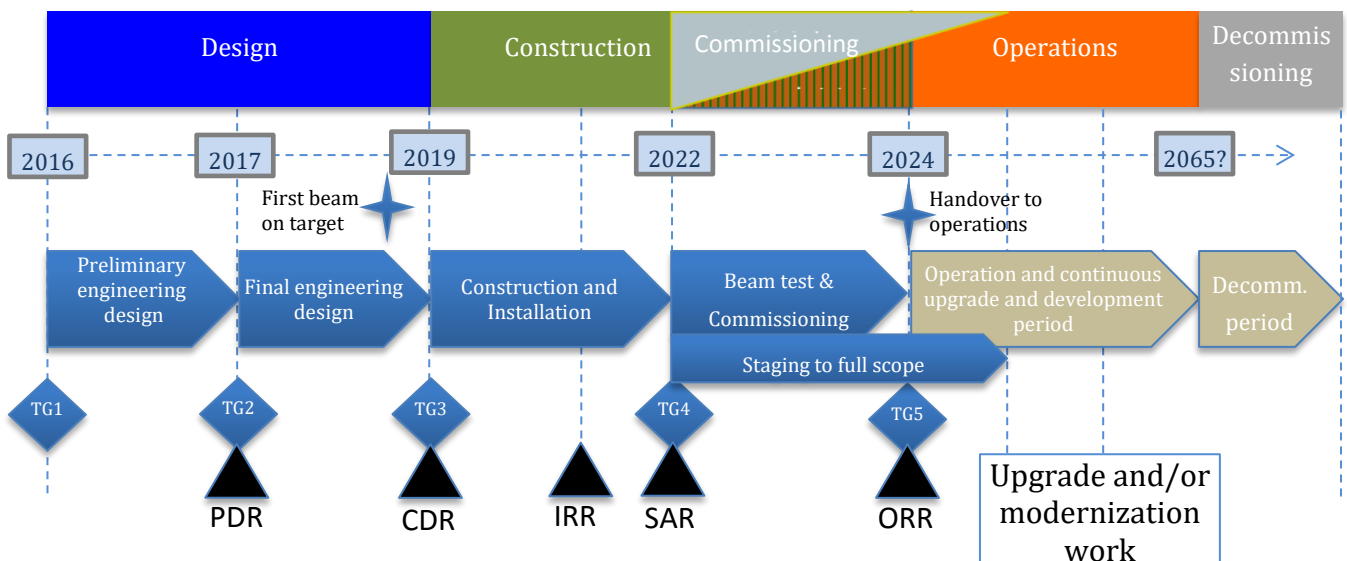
Design

Construction

Commissioning

Operations

Decommissioning

2016

2017

2019

2022

2024

2065?

First beam on target

Handover to operations

Preliminary engineering design

Final engineering design

Construction and Installation

Beam test & Commissioning

Operation and continuous upgrade and development period

Decomm. period

Staging to full scope

TG1

TG2

TG3

TG4

TG5

PDR

CDR

IRR

SAR

ORR

Upgrade and/or modernization work